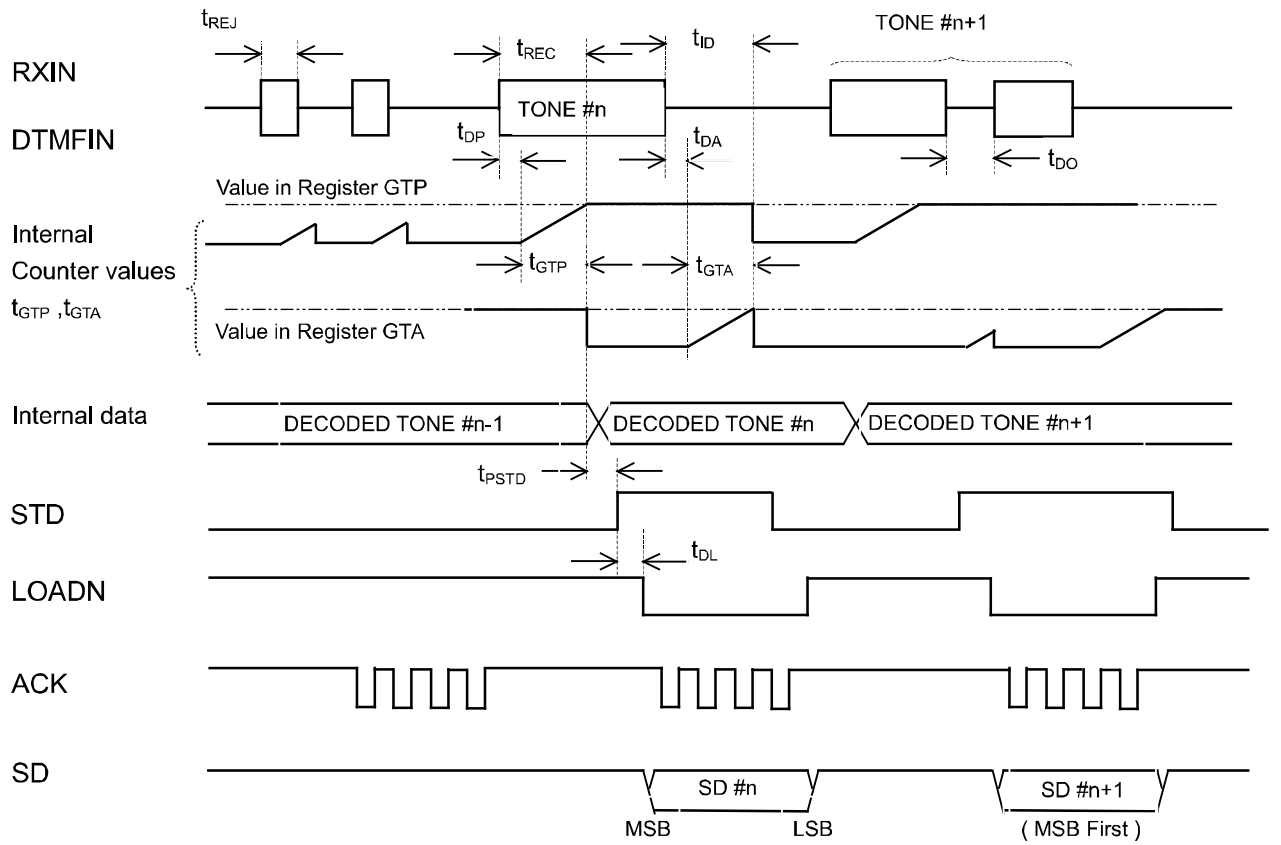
$t_{REJ}$

$t_{REC}$

$t_{ID}$

TONE #n+1

RXIN

TONE #n

DTMFIN

$t_{DP}$

$t_{DA}$

$t_{DO}$

Value in Register GTP

Internal

Counter values

$t_{GTP}$ ,$t_{GTA}$

$t_{GTP}$

$t_{GTA}$

Value in Register GTA

Internal data

DECODED TONE #n-1

DECODED TONE #n

DECODED TONE #n+1

$t_{PSTD}$

STD

$t_{DL}$

LOADN

ACK

SD

SD #n

SD #n+1

MSB

LSB

( MSB First )